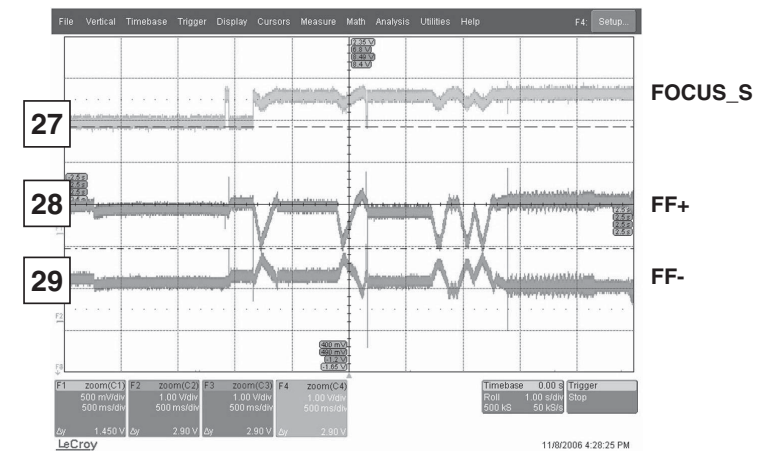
File Vertical Timebase Trigger Display Cursors Measure Math Analysis Utilities Help F4: Setup...

FOCUS_S

27

28

FF+

29

FF-

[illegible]

400 mV
860 mV
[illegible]
-1.65 V

F1 zoom(C1)
500 mV/div
500 ms/div
Δy 1.450 V

F2 zoom(C2)
1.00 V/div
500 ms/div
Δy 2.90 V

F3 zoom(C3)
1.00 V/div
500 ms/div
Δy 2.90 V

F4 zoom(C4)
1.00 V/div
500 ms/div
Δy 2.90 V

Timebase 0.00 s
Roll 1.00 s/div
500 kS 50 kS/s

Trigger
Stop

LeCroy

11/8/2006 4:28:25 PM